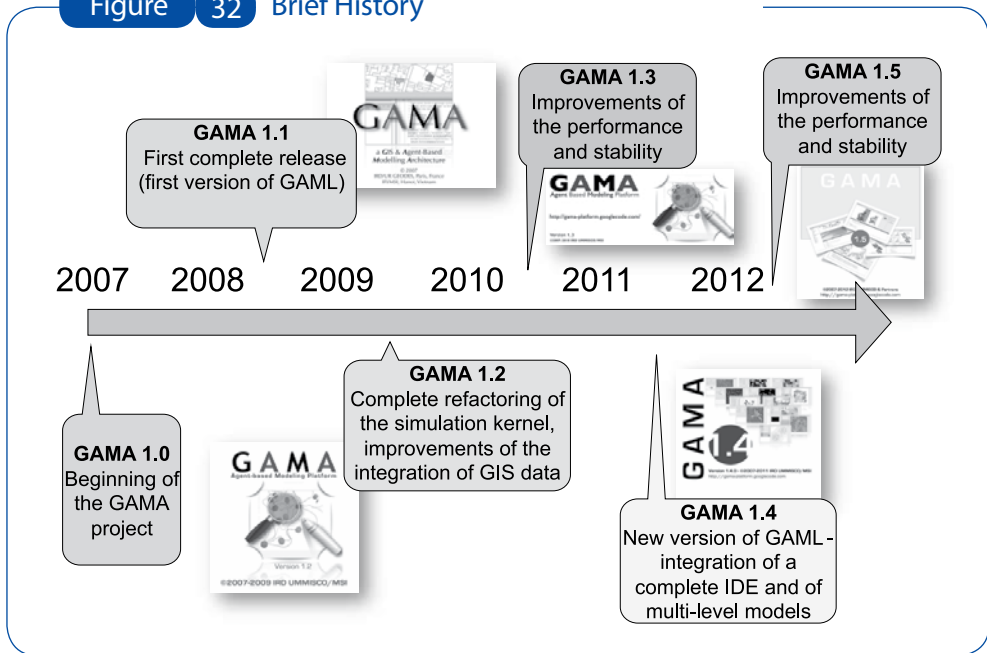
Figure 32 Brief History

GAMA
a GIS & Agent-Based Modelling Architecture

GAMA 1.1
First complete release (first version of GAML)

GAMA 1.3
Improvements of the performance and stability

GAMA
Agent Based Modeling Platform
http://gama-platform.googlecode.com

GAMA 1.5
Improvements of the performance and stability

GAMA

2007 2008 2009 2010 2011 2012

GAMA 1.2
Complete refactoring of the simulation kernel, improvements of the integration of GIS data

GAMA 1.0
Beginning of the GAMA project

GAMA
Agent-based Modeling Platform
Version 1.2
©2007-2009 IRD UMMISCO/MSI

GAMA 1.4

GAMA 1.4
New version of GAML - integration of a complete IDE and of multi-level models